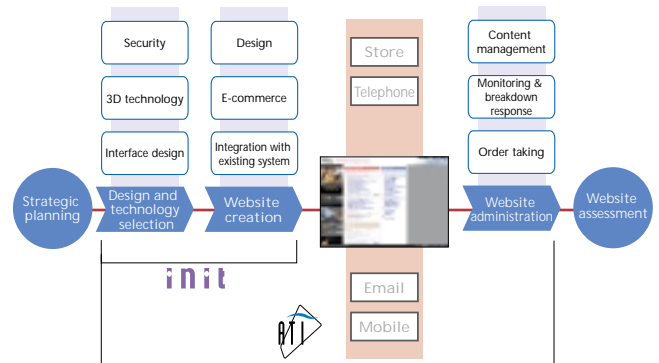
Security

3D technology

Interface design

Design

E-commerce

Integration with existing system

Store

Telephone

Content management

Monitoring & breakdown response

Order taking

Strategic planning

Design and technology selection

Website creation

Website administration

Website assessment

init

Email

Mobile

ATI